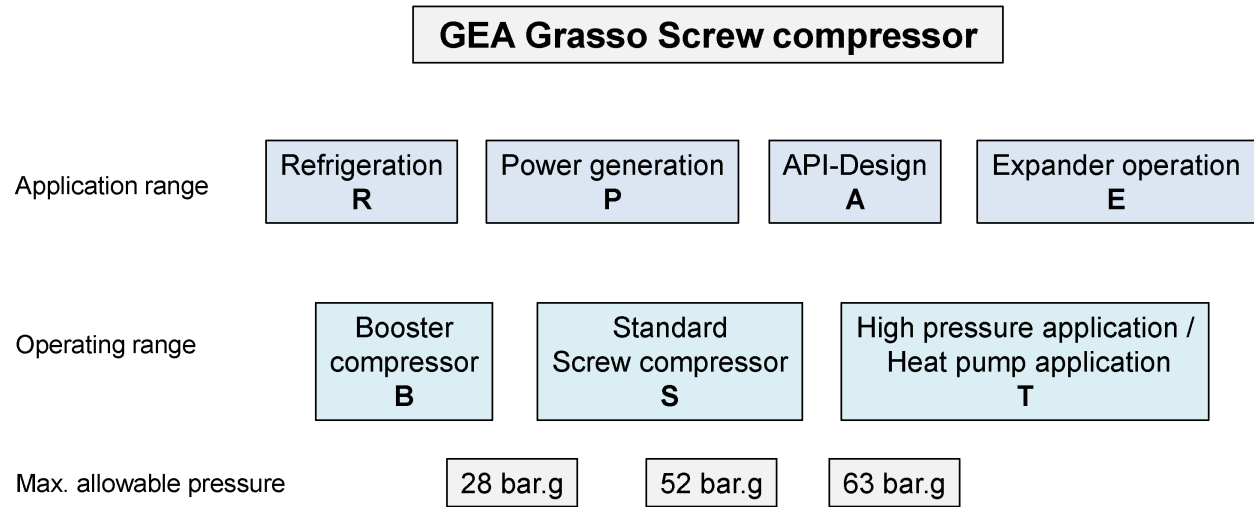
GEA Grasso Screw compressor

Application range

Refrigeration
R

Power generation
P

API-Design
A

Expander operation
E

Operating range

Booster compressor
B

Standard Screw compressor
S

High pressure application / Heat pump application
T

Max. allowable pressure

28 bar.g

52 bar.g

63 bar.g